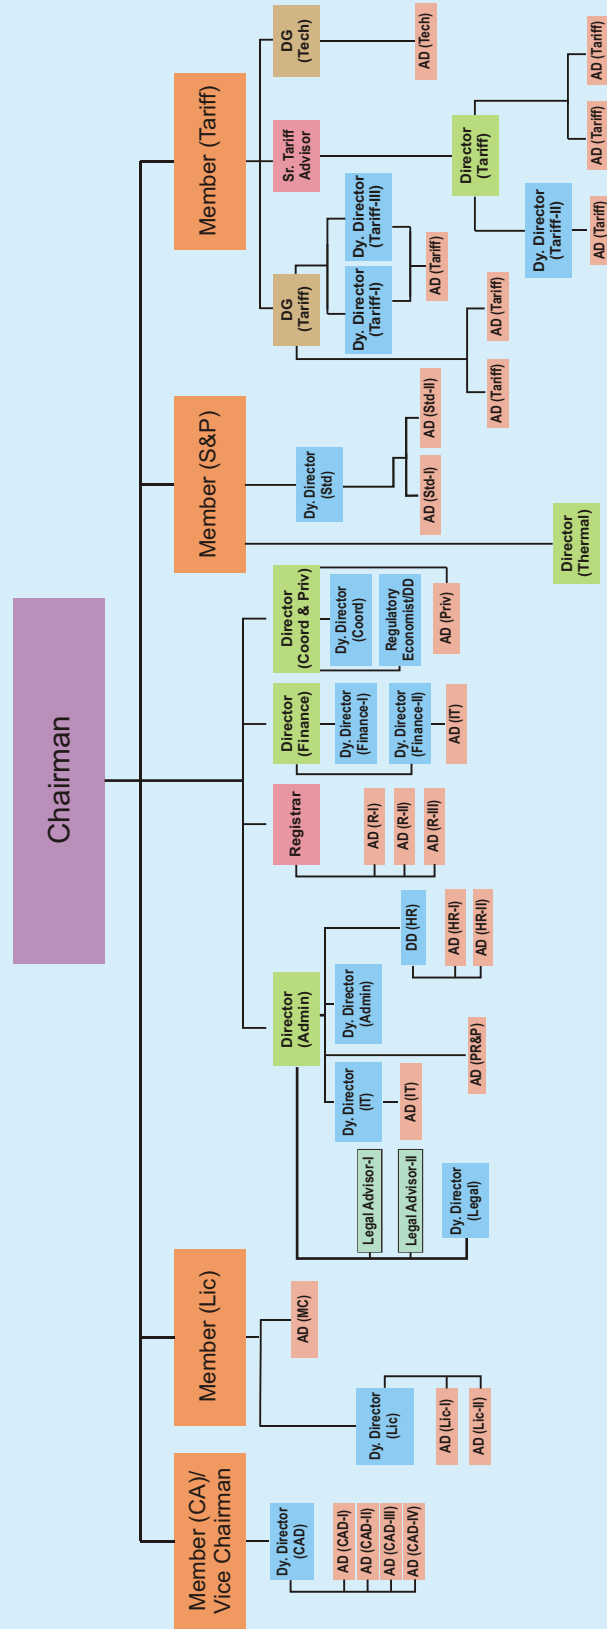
Chairman

Member (Tariff)

DG (Tech)

AD (Tech)

Sr. Tariff Advisor

Director (Tariff)

AD (Tariff)

AD (Tariff)

Dy. Director (Tariff-II)

AD (Tariff)

DG (Tariff)

Dy. Director (Tariff-III)

Dy. Director (Tariff-I)

AD (Tariff)

AD (Tariff)

AD (Tariff)

Member (S&P)

Dy. Director (Std)

AD (Std-II)

AD (Std-I)

Director (Thermal)

Director (Coord & Priv)

Dy. Director (Coord)

Regulatory Economist/DD

AD (Priv)

Director (Finance)

Dy. Director (Finance-I)

Dy. Director (Finance-II)

AD (IT)

Registrar

AD (R-I)

AD (R-II)

AD (R-III)

Director (Admin)

DD (HR)

AD (HR-I)

AD (HR-II)

Dy. Director (Admin)

AD (PR&P)

Dy. Director (IT)

AD (IT)

Legal Advisor-I

Legal Advisor-II

Dy. Director (Legal)

Member (Lic)

AD (MC)

Dy. Director (Lic)

AD (Lic-I)

AD (Lic-II)

Member (CA)/ Vice Chairman

Dy. Director (CAD)

AD (CAD-I)

AD (CAD-II)

AD (CAD-III)

AD (CAD-IV)